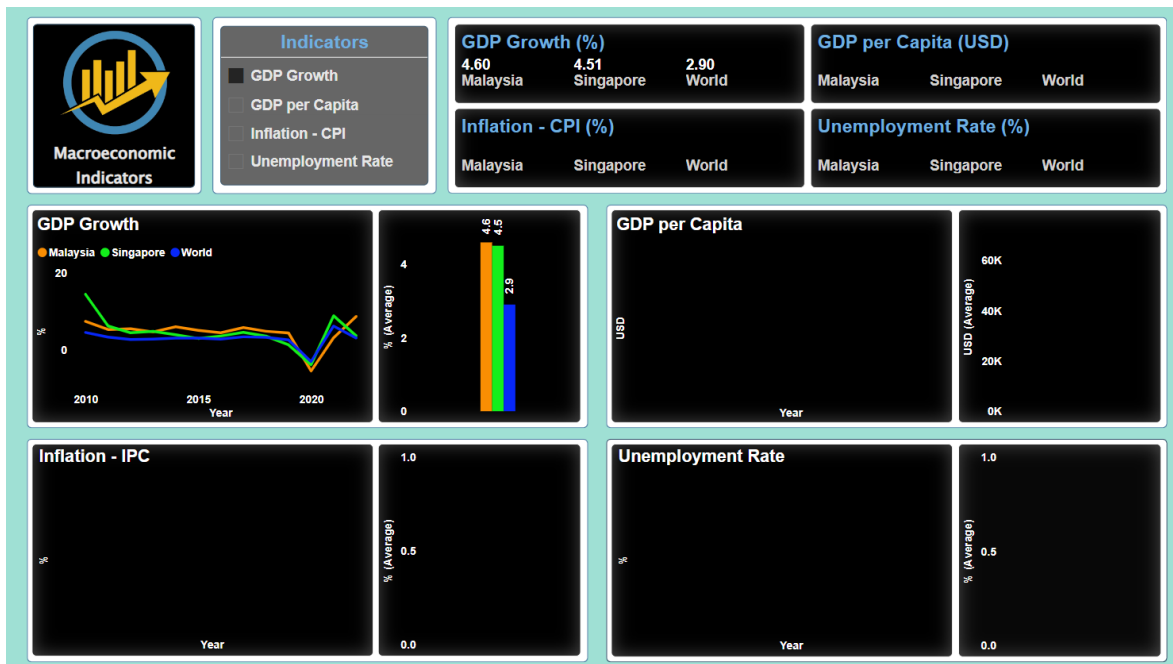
Macroeconomic Indicators

Indicators
GDP Growth
GDP per Capita
Inflation - CPI
Unemployment Rate

GDP Growth (%)
4.60 Malaysia
4.51 Singapore
2.90 World

GDP per Capita (USD)
Malaysia
Singapore
World

Inflation - CPI (%)
Malaysia
Singapore
World

Unemployment Rate (%)
Malaysia
Singapore
World

GDP Growth
Malaysia Singapore World
20
%
0
2010
2015
2020
Year

4.6
4.5
2.9
4
% (Average)
2
0

GDP per Capita
USD
Year

60K
40K
USD (Average)
20K
0K

Inflation - IPC
%
Year

1.0
% (Average)
0.5
0.0

Unemployment Rate
%
Year

1.0
% (Average)
0.5
0.0